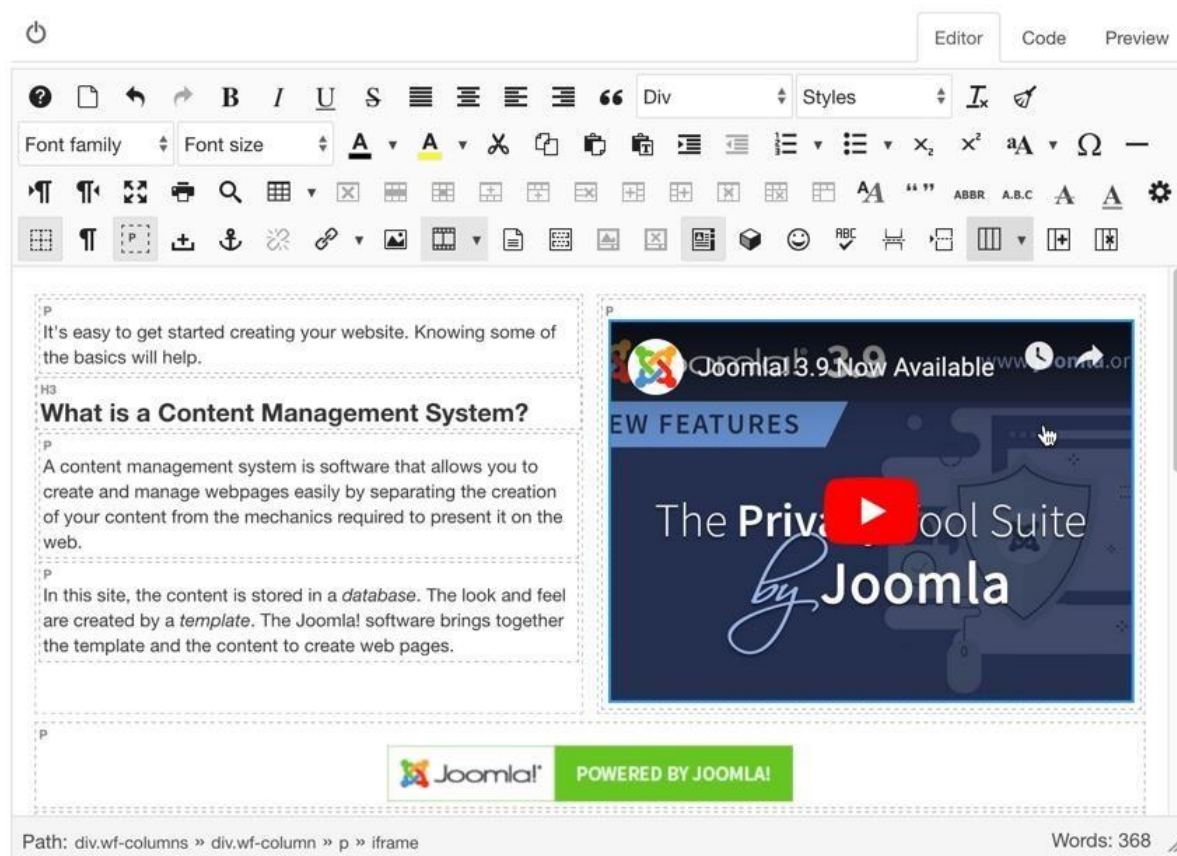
Editor Code Preview

Div Styles

Font family Font size

ABBR A.B.C

P
It's easy to get started creating your website. Knowing some of the basics will help.

H3
What is a Content Management System?

P
A content management system is software that allows you to create and manage webpages easily by separating the creation of your content from the mechanics required to present it on the web.

P
In this site, the content is stored in a *database*. The look and feel are created by a *template*. The Joomla! software brings together the template and the content to create web pages.

P
Joomla! 3.9 Now Available www.joomla.or

EW FEATURES

The Priva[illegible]ool Suite
by Joomla

P
Joomla! POWERED BY JOOMLA!

Path: div.wf-columns » div.wf-column » p » iframe

Words: 368